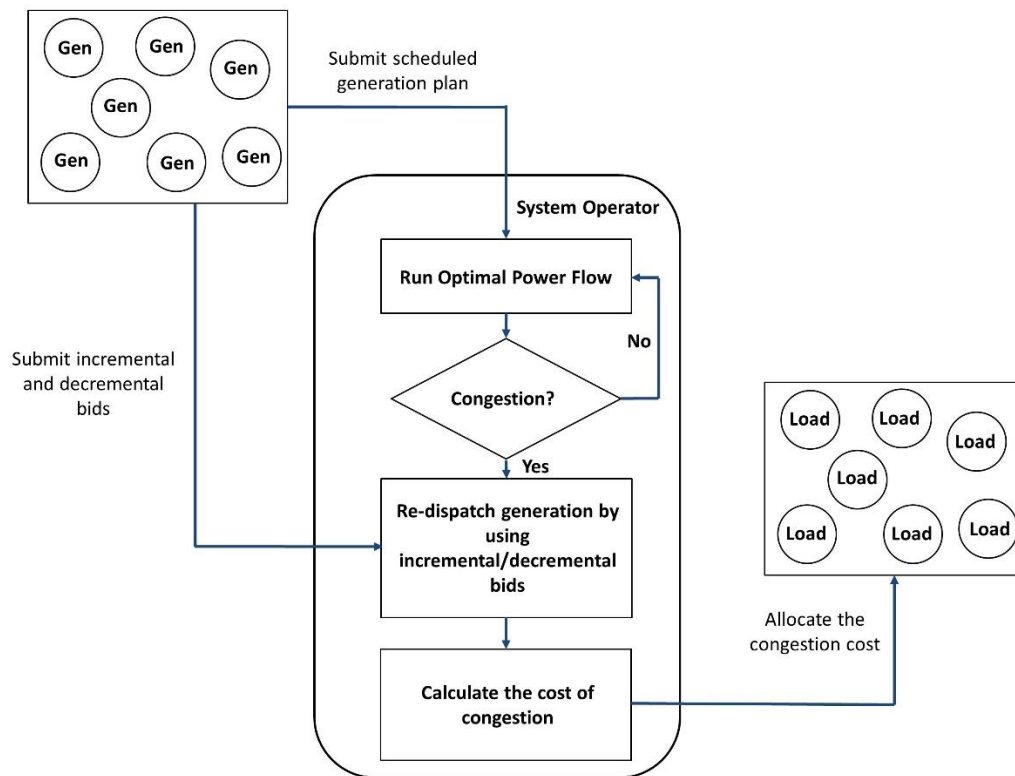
Gen
Gen
Gen
Gen
Gen
Gen
Gen

Submit scheduled generation plan

System Operator

Run Optimal Power Flow

No

Submit incremental and decremental bids

Congestion?

Yes

Re-dispatch generation by using incremental/decremental bids

Load
Load
Load
Load
Load
Load
Load

Allocate the congestion cost

Calculate the cost of congestion